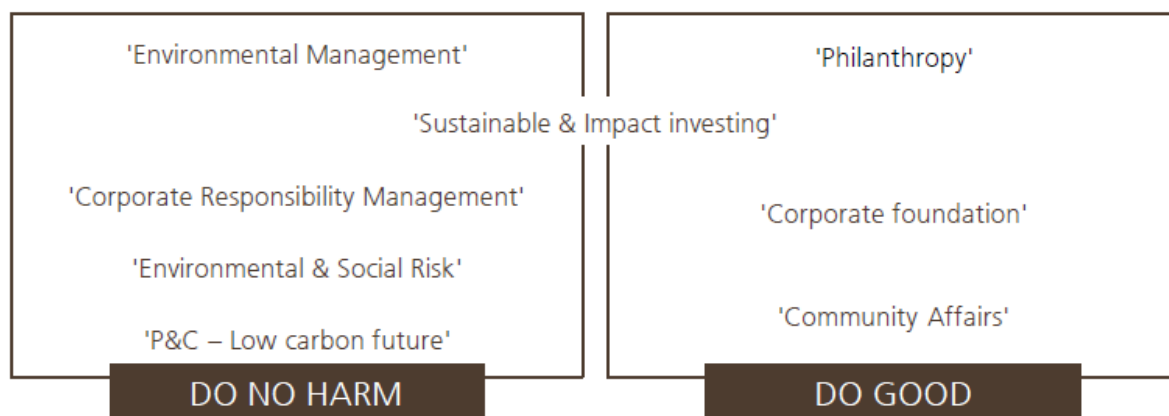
'Environmental Management'

'Sustainable & Impact investing'

'Corporate Responsibility Management'

'Environmental & Social Risk'

'P&C – Low carbon future'

DO NO HARM

'Philanthropy'

'Corporate foundation'

'Community Affairs'

DO GOOD